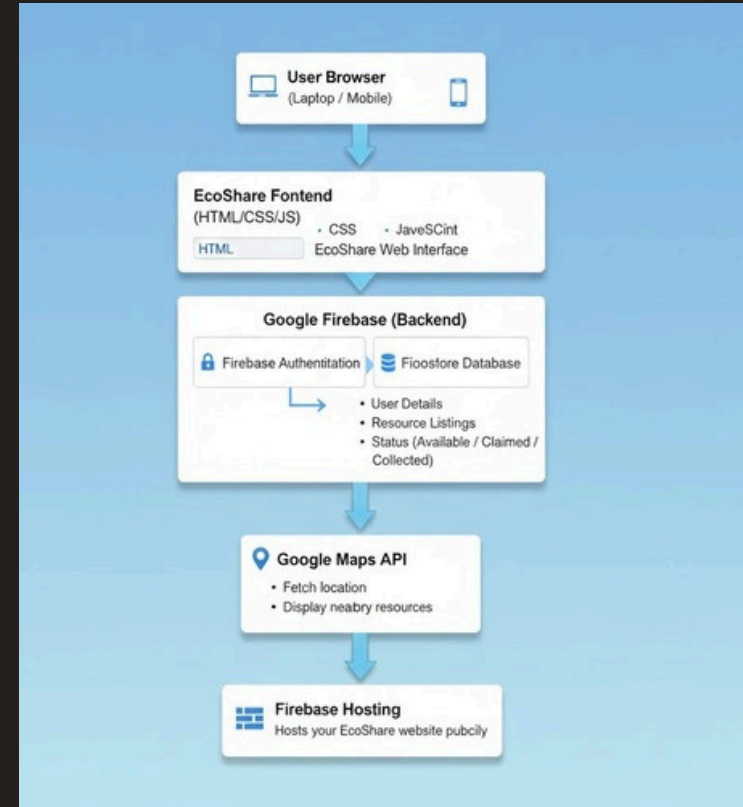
User Browser
(Laptop / Mobile)

EcoShare Fontend
(HTML/CSS/JS)
HTML
• CSS • JaveSCint
EcoShare Web Interface

Google Firebase (Backend)
Firebase Authentitation
Fioostore Database
• User Details
• Resource Listings
• Status (Available / Claimed / Collected)

Google Maps API
• Fetch location
• Display neabry resources

Firebase Hosting
Hosts your EcoShare website pubcily